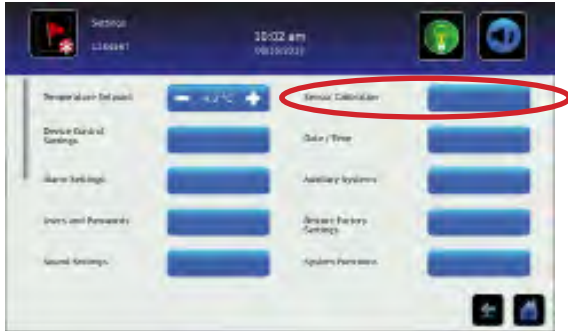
Settings
Logged

10:02 am
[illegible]

Temperature Setpoint
- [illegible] °C +
Sensor Calibration

Device Control Settings
Date / Time

Alarm Settings
Auxiliary Systems

Users and Passwords
Restore Factory Settings

Sound Settings
System Functions